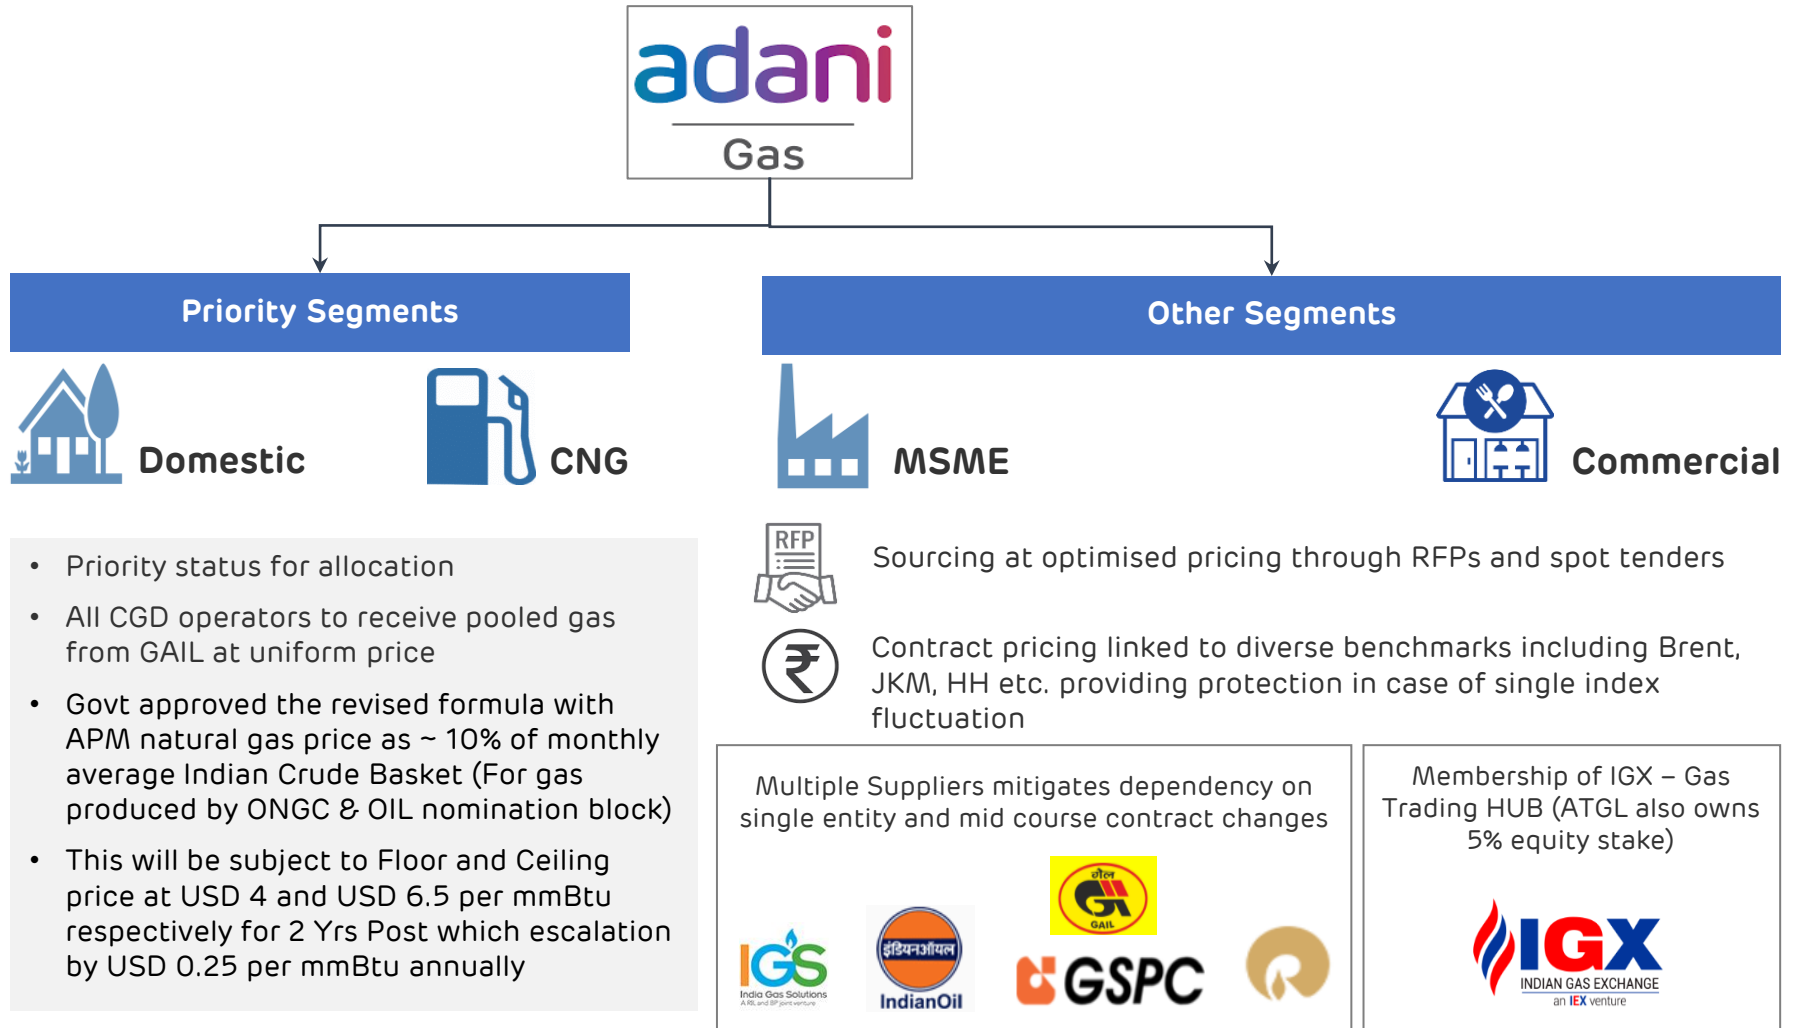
adani
Gas

Priority Segments

Other Segments

Domestic

CNG

MSME

Commercial

- Priority status for allocation
- All CGD operators to receive pooled gas from GAIL at uniform price
- Govt approved the revised formula with APM natural gas price as ~ 10% of monthly average Indian Crude Basket (For gas produced by ONGC & OIL nomination block)
- This will be subject to Floor and Ceiling price at USD 4 and USD 6.5 per mmBtu respectively for 2 Yrs Post which escalation by USD 0.25 per mmBtu annually

RFP

Sourcing at optimised pricing through RFPs and spot tenders

₹

Contract pricing linked to diverse benchmarks including Brent, JKM, HH etc. providing protection in case of single index fluctuation

Multiple Suppliers mitigates dependency on single entity and mid course contract changes

IGS
India Gas Solutions
A RIL and BP joint venture

इंडियनऑयल
IndianOil

गेल
GAIL

GSPC

Membership of IGX – Gas Trading HUB (ATGL also owns 5% equity stake)

IGX
INDIAN GAS EXCHANGE
an IEX venture